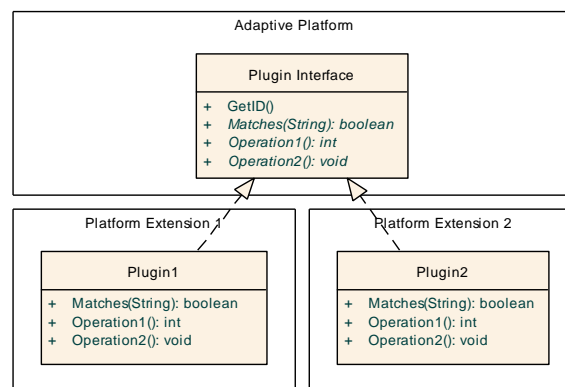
Adaptive Platform

Plugin Interface

+ GetID()
+ Matches(String): boolean
+ Operation1(): int
+ Operation2(): void

Platform Extension 1

Plugin1

+ Matches(String): boolean
+ Operation1(): int
+ Operation2(): void

Platform Extension 2

Plugin2

+ Matches(String): boolean
+ Operation1(): int
+ Operation2(): void